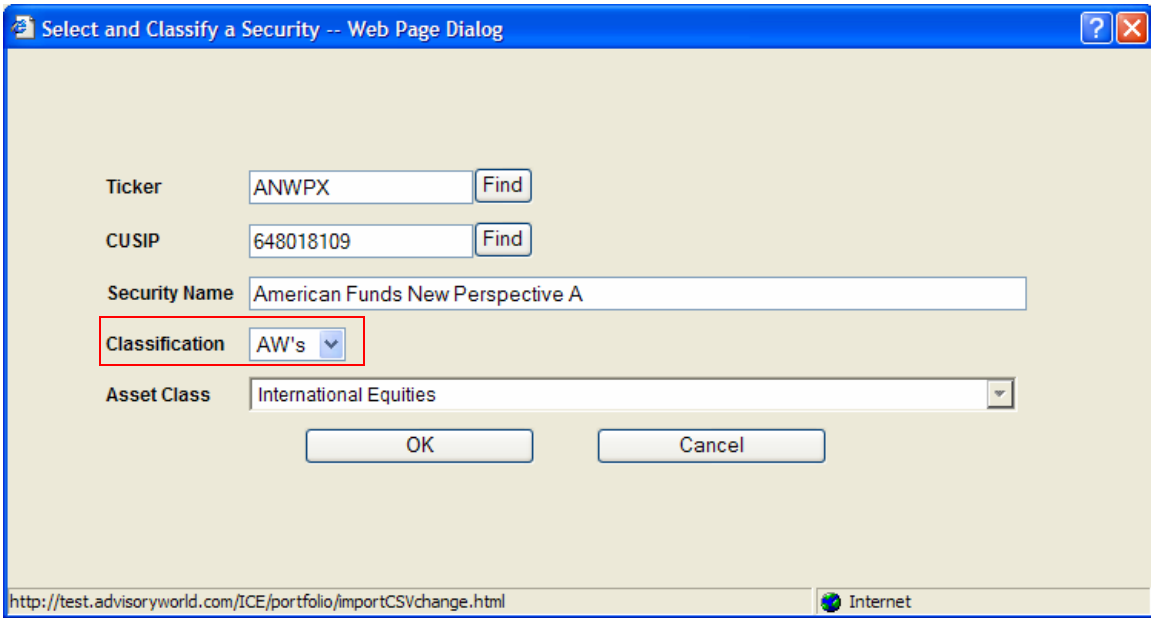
Select and Classify a Security -- Web Page Dialog

Ticker ANWPX Find

CUSIP 648018109 Find

Security Name American Funds New Perspective A

Classification AW's

Asset Class International Equities

OK Cancel

http://test.advisoryworld.com/ICE/portfolio/importCSVchange.html

Internet